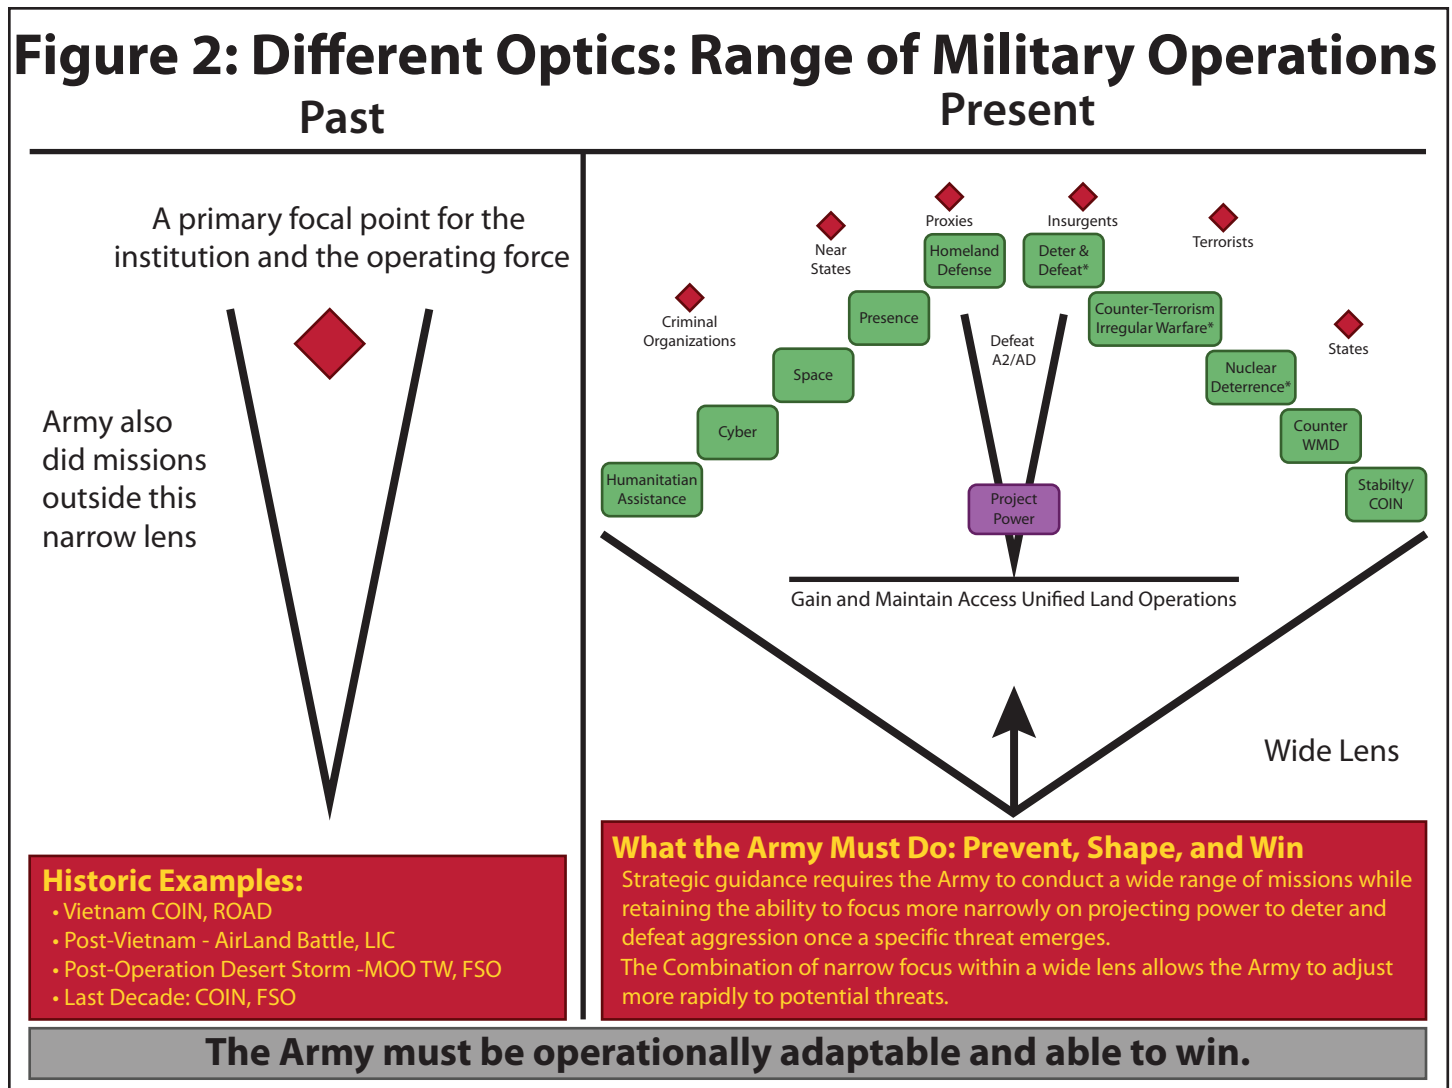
Figure 2: Different Optics: Range of Military Operations

Past

A primary focal point for the institution and the operating force

Army also did missions outside this narrow lens

Historic Examples:
• Vietnam COIN, ROAD
• Post-Vietnam - AirLand Battle, LIC
• Post-Operation Desert Storm -MOO TW, FSO
• Last Decade: COIN, FSO

Present

Proxies
Insurgents
Near States
Terrorists
Homeland Defense
Deter & Defeat*
Criminal Organizations
Presence
Counter-Terrorism Irregular Warfare*
Defeat A2/AD
States
Space
Nuclear Deterrence*
Cyber
Counter WMD
Humanitatian Assistance
Project Power
Stabilty/ COIN

Gain and Maintain Access Unified Land Operations

Wide Lens

What the Army Must Do: Prevent, Shape, and Win
Strategic guidance requires the Army to conduct a wide range of missions while retaining the ability to focus more narrowly on projecting power to deter and defeat aggression once a specific threat emerges.
The Combination of narrow focus within a wide lens allows the Army to adjust more rapidly to potential threats.

The Army must be operationally adaptable and able to win.